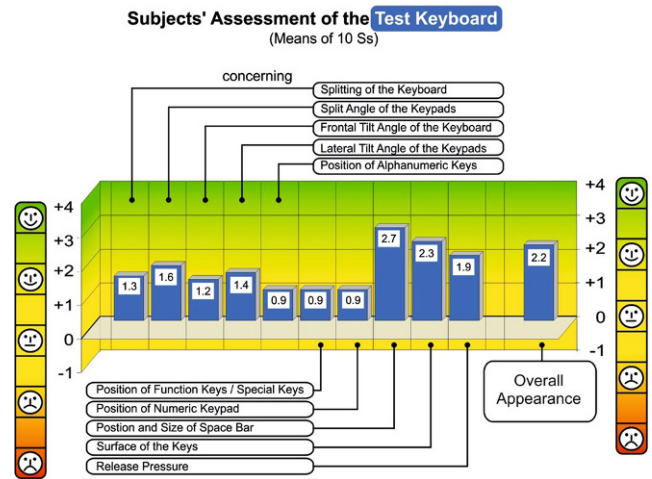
Subjects' Assessment of the Test Keyboard
(Means of 10 Ss)

concerning

Splitting of the Keyboard
Split Angle of the Keypads
Frontal Tilt Angle of the Keyboard
Lateral Tilt Angle of the Keypads
Position of Alphanumeric Keys

+4
+3
+2
+1
0
-1

1.3
1.6
1.2
1.4
0.9
0.9
0.9
2.7
2.3
1.9
2.2

+4
+3
+2
+1
0
-1

Position of Function Keys / Special Keys
Position of Numeric Keypad
Postion and Size of Space Bar
Surface of the Keys
Release Pressure

Overall Appearance